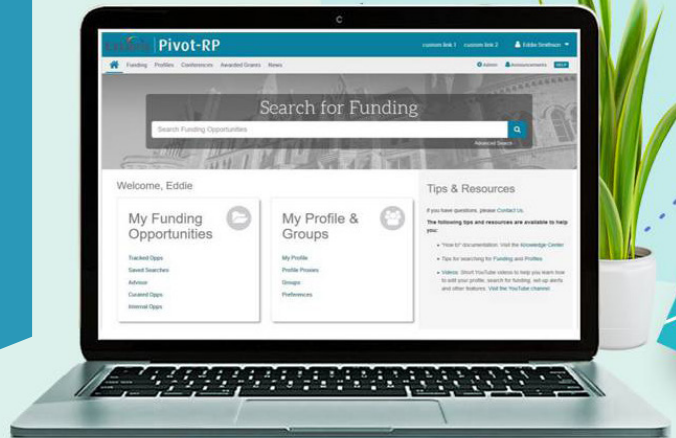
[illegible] Pivot-RP

custom link 1 custom link 2 Eddie Smithson

Funding Profiles Conferences Awarded Grants News

Admin Announcements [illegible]

Search for Funding

Search Funding Opportunities

Advanced Search

Welcome, Eddie

My Funding Opportunities

Tracked Opps
Saved Searches
Advisor
Curated Opps
Internal Opps

My Profile & Groups

My Profile
Profile Proxies
Groups
Preferences

Tips & Resources

If you have questions, please Contact Us.

The following tips and resources are available to help you:

• "How to" documentation: Visit the Knowledge Center

• Tips for searching for Funding and Profiles

• Videos: Short YouTube videos to help you learn how to edit your profile, search for funding, set up alerts and other features. Visit the YouTube channel